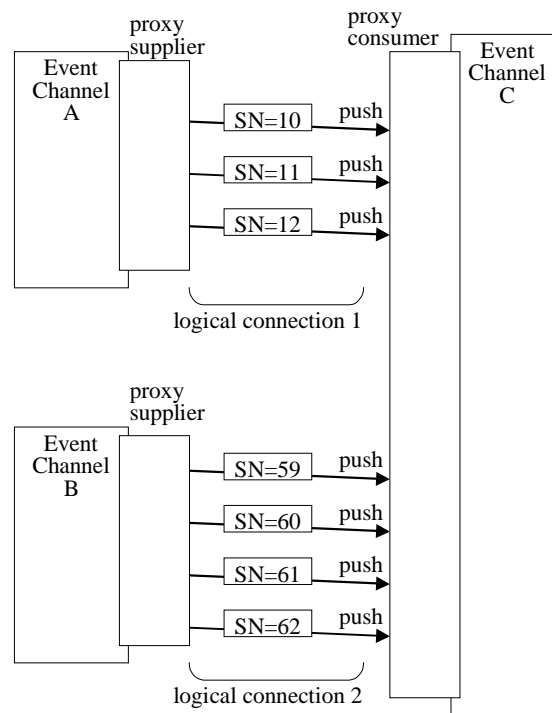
proxy supplier

Event Channel A

proxy consumer

Event Channel C

SN=10

push

SN=11

push

SN=12

push

logical connection 1

proxy supplier

Event Channel B

SN=59

push

SN=60

push

SN=61

push

SN=62

push

logical connection 2